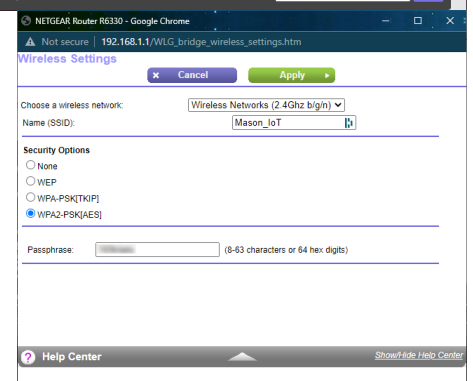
NETGEAR Router R6330 - Google Chrome

Not secure | 192.168.1.1/WLG_bridge_wireless_settings.htm

Wireless Settings

× Cancel

Apply ▸

Choose a wireless network: Wireless Networks (2.4Ghz b/g/n)

Name (SSID): Mason_IoT

Security Options

None

WEP

WPA-PSK[TKIP]

WPA2-PSK[AES]

Passphrase: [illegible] (8-63 characters or 64 hex digits)

? Help Center

Show/Hide Help Center